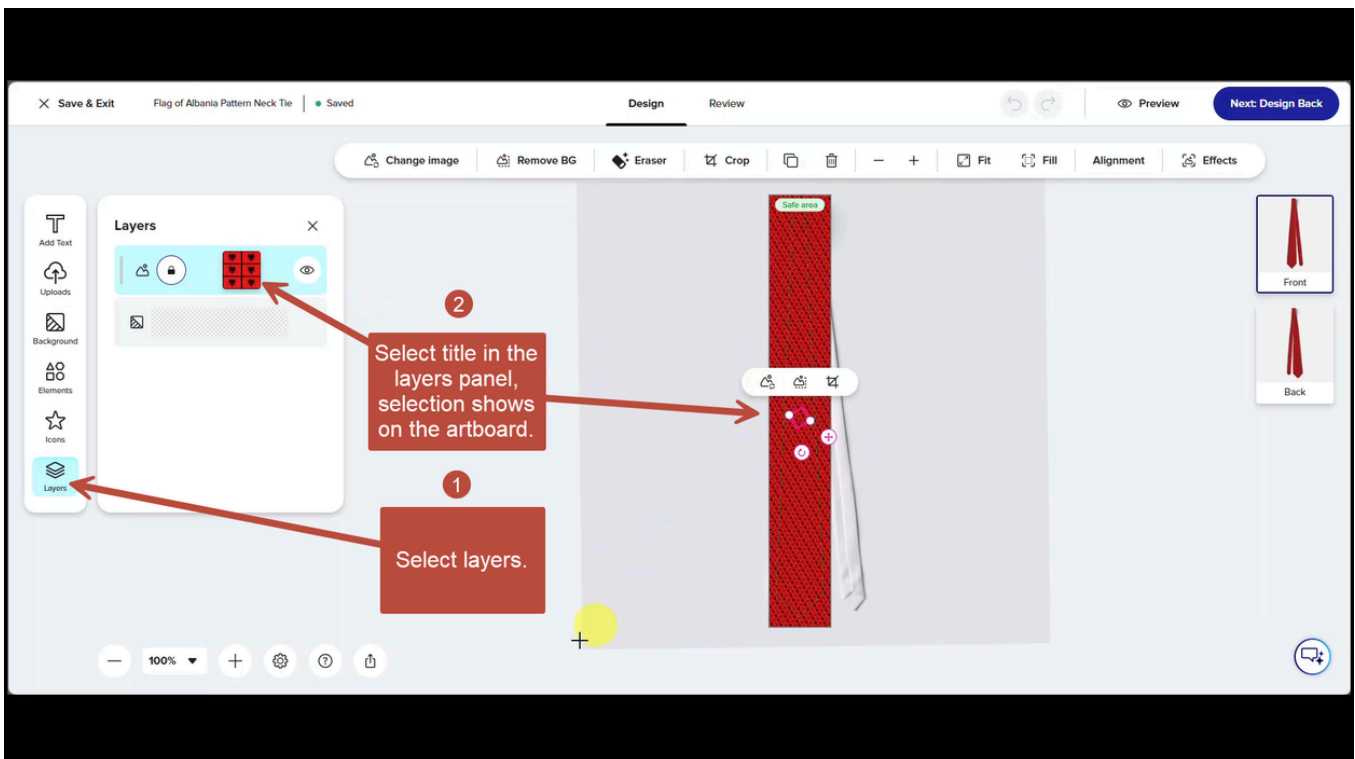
Save & Exit Flag of Albania Pattern Neck Tie • Saved

Design Review

Preview Next: Design Back

Change image Remove BG Eraser Crop Fit Fill Alignment Effects

Add Text
Uploads
Background
Elements
Icons
Layers

Layers

Safe area

2

Select title in the layers panel, selection shows on the artboard.

1

Select layers.

Front

Back

100%